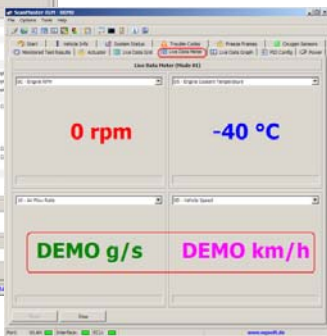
ScanMaster ELM - DEMO
File Options Tools Help
Start | Vehicle Info | System Status | Trouble Codes | Freeze Frames | Oxygen Sensors
Monitored Test Results | Actuator | Live Data Grid | Live Data Meter | Live Data Graph | PID Config | Power
Live Data Meter (Mode 01)
0C - Engine RPM
05 - Engine Coolant Temperature
0 rpm
-40 °C
10 - Air Flow Rate
0D - Vehicle Speed
DEMO g/s
DEMO km/h
Start
Stop
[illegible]
www.wgsoft.de